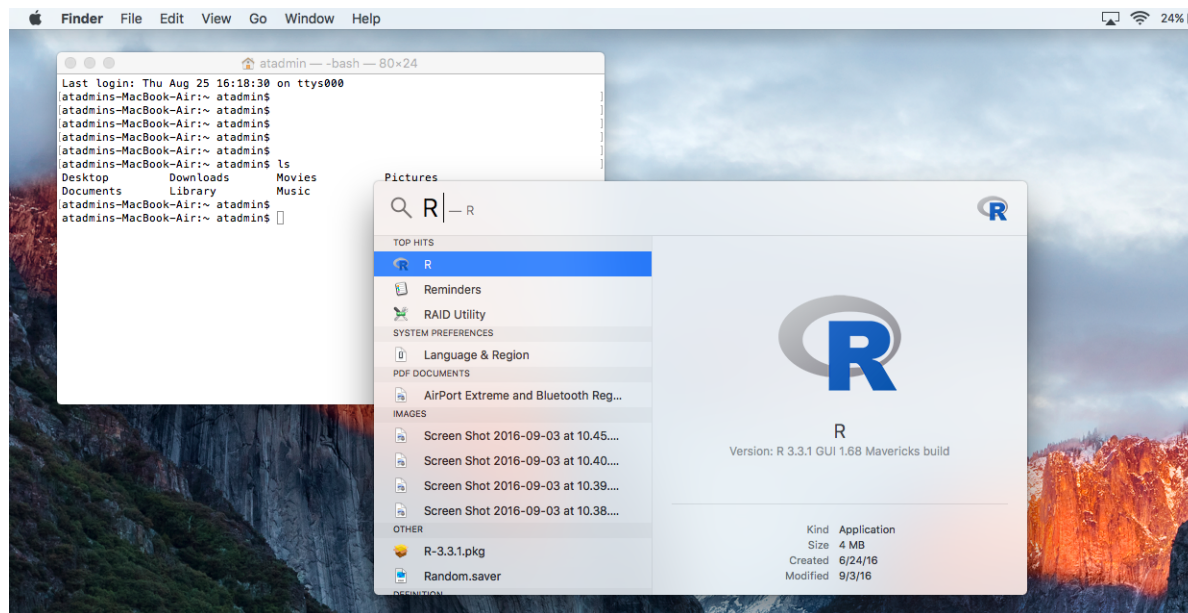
Finder File Edit View Go Window Help 24%

atadmin — -bash — 80×24

Last login: Thu Aug 25 16:18:30 on ttys000
atadmins-MacBook-Air:~ atadmin$
atadmins-MacBook-Air:~ atadmin$
atadmins-MacBook-Air:~ atadmin$
atadmins-MacBook-Air:~ atadmin$
atadmins-MacBook-Air:~ atadmin$
atadmins-MacBook-Air:~ atadmin$ ls
Desktop Downloads Movies Pictures
Documents Library Music
atadmins-MacBook-Air:~ atadmin$
atadmins-MacBook-Air:~ atadmin$

R — R

TOP HITS
R
Reminders
RAID Utility
SYSTEM PREFERENCES
Language & Region
PDF DOCUMENTS
AirPort Extreme and Bluetooth Reg...
IMAGES
Screen Shot 2016-09-03 at 10.45....
Screen Shot 2016-09-03 at 10.40....
Screen Shot 2016-09-03 at 10.39....
Screen Shot 2016-09-03 at 10.38....
OTHER
R-3.3.1.pkg
Random.saver
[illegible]

R
Version: R 3.3.1 GUI 1.68 Mavericks build

Kind Application
Size 4 MB
Created 6/24/16
Modified 9/3/16